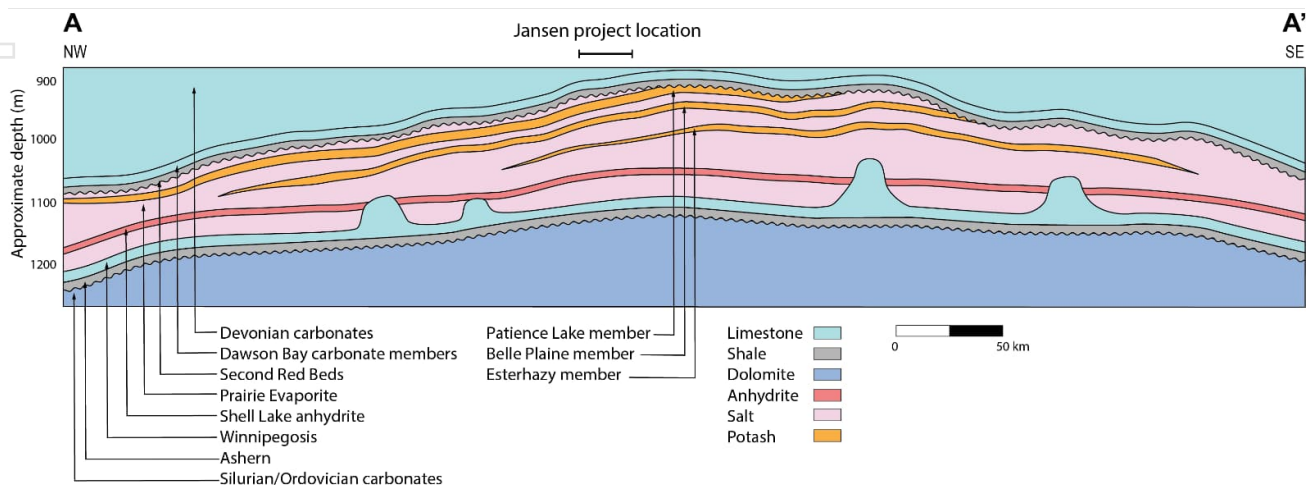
A
NW

Jansen project location

A'
SE

Approximate depth (m)
900
1000
1100
1200

Devonian carbonates
Dawson Bay carbonate members
Second Red Beds
Prairie Evaporite
Shell Lake anhydrite
Winnipegosis
Ashern
Silurian/Ordovician carbonates

Patience Lake member
Belle Plaine member
Esterhazy member

Limestone
Shale
Dolomite
Anhydrite
Salt
Potash

0
50 km